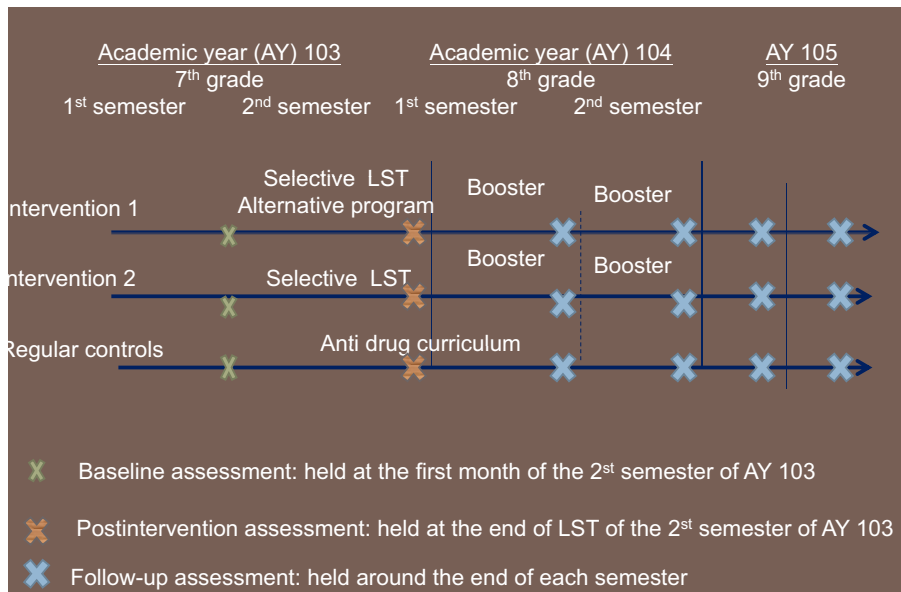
Academic year (AY) 103
7$^{th}$ grade
1$^{st}$ semester 2$^{nd}$ semester

Academic year (AY) 104
8$^{th}$ grade
1$^{st}$ semester 2$^{nd}$ semester

AY 105
9$^{th}$ grade

ntervention 1
Selective LST
Alternative program
Booster
Booster

ntervention 2
Selective LST
Booster
Booster

Regular controls
Anti drug curriculum

Baseline assessment: held at the first month of the 2$^{st}$ semester of AY 103

Postintervention assessment: held at the end of LST of the 2$^{st}$ semester of AY 103

Follow-up assessment: held around the end of each semester